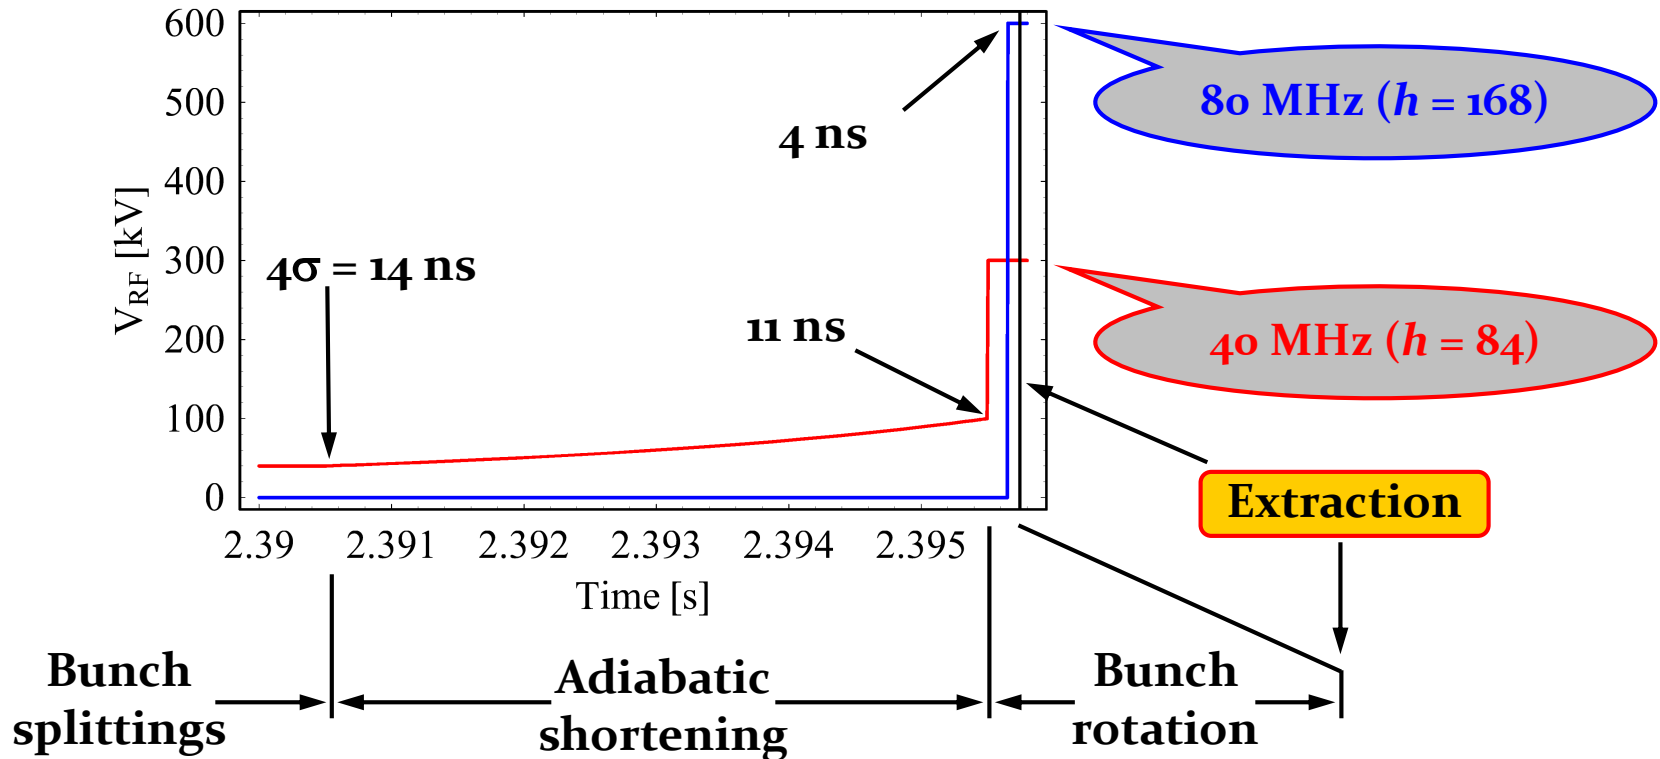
600
500
400
300
200
100
0

$V_{RF}$ [kV]

2.39 2.391 2.392 2.393 2.394 2.395

Time [s]

4 ns

$4\sigma$ = 14 ns

11 ns

80 MHz ($h$ = 168)

40 MHz ($h$ = 84)

Extraction

Bunch splittings

Adiabatic shortening

Bunch rotation